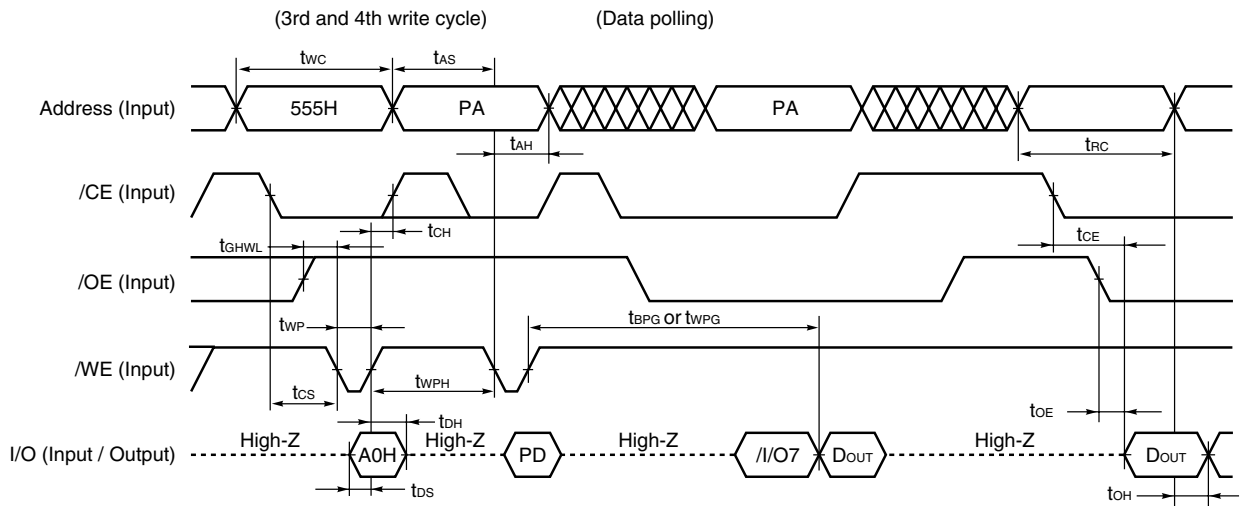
(3rd and 4th write cycle)

(Data polling)

$t_{WC}$

$t_{AS}$

Address (Input)

555H

PA

PA

$t_{AH}$

$t_{RC}$

/CE (Input)

$t_{CH}$

$t_{GHWL}$

$t_{CE}$

/OE (Input)

$t_{WP}$

$t_{BPG}$ or $t_{WPG}$

/WE (Input)

$t_{CS}$

$t_{WPH}$

$t_{DH}$

$t_{OE}$

I/O (Input / Output)

High-Z

A0H

High-Z

PD

High-Z

/I/O7

$D_{OUT}$

High-Z

$D_{OUT}$

$t_{DS}$

$t_{OH}$